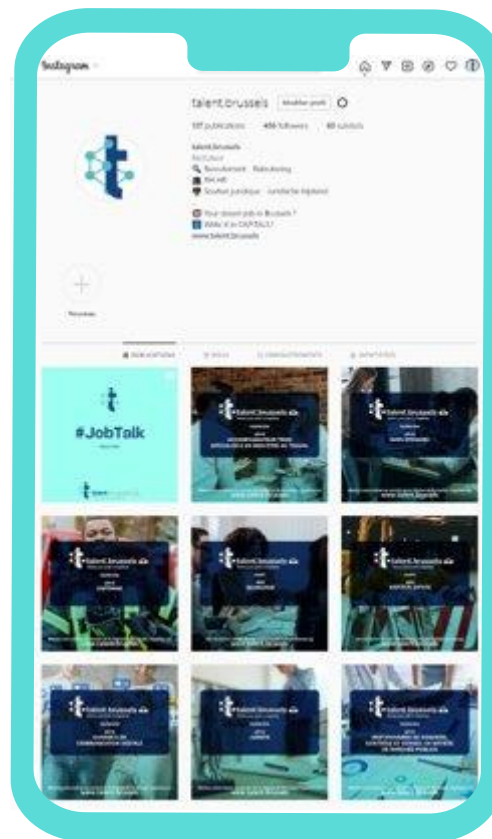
Instagram

talent.brussels Modifier profil

137 publications 406 followers 60 suivi(e)s

talent.brussels
Recruteur
Recrutement · Rekrutering
Bxl-edb
Soutien juridique · Juridische bijstand
Your dream job in Brussels ?
Make it in CAPITALS!
www.talent.brussels

Nouveau

PUBLICATIONS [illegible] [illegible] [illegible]

#JobTalk

talent.brussels

talent.brussels

talent.brussels

talent.brussels

talent.brussels

talent.brussels

talent.brussels

talent.brussels

talent.brussels

www.talent.brussels